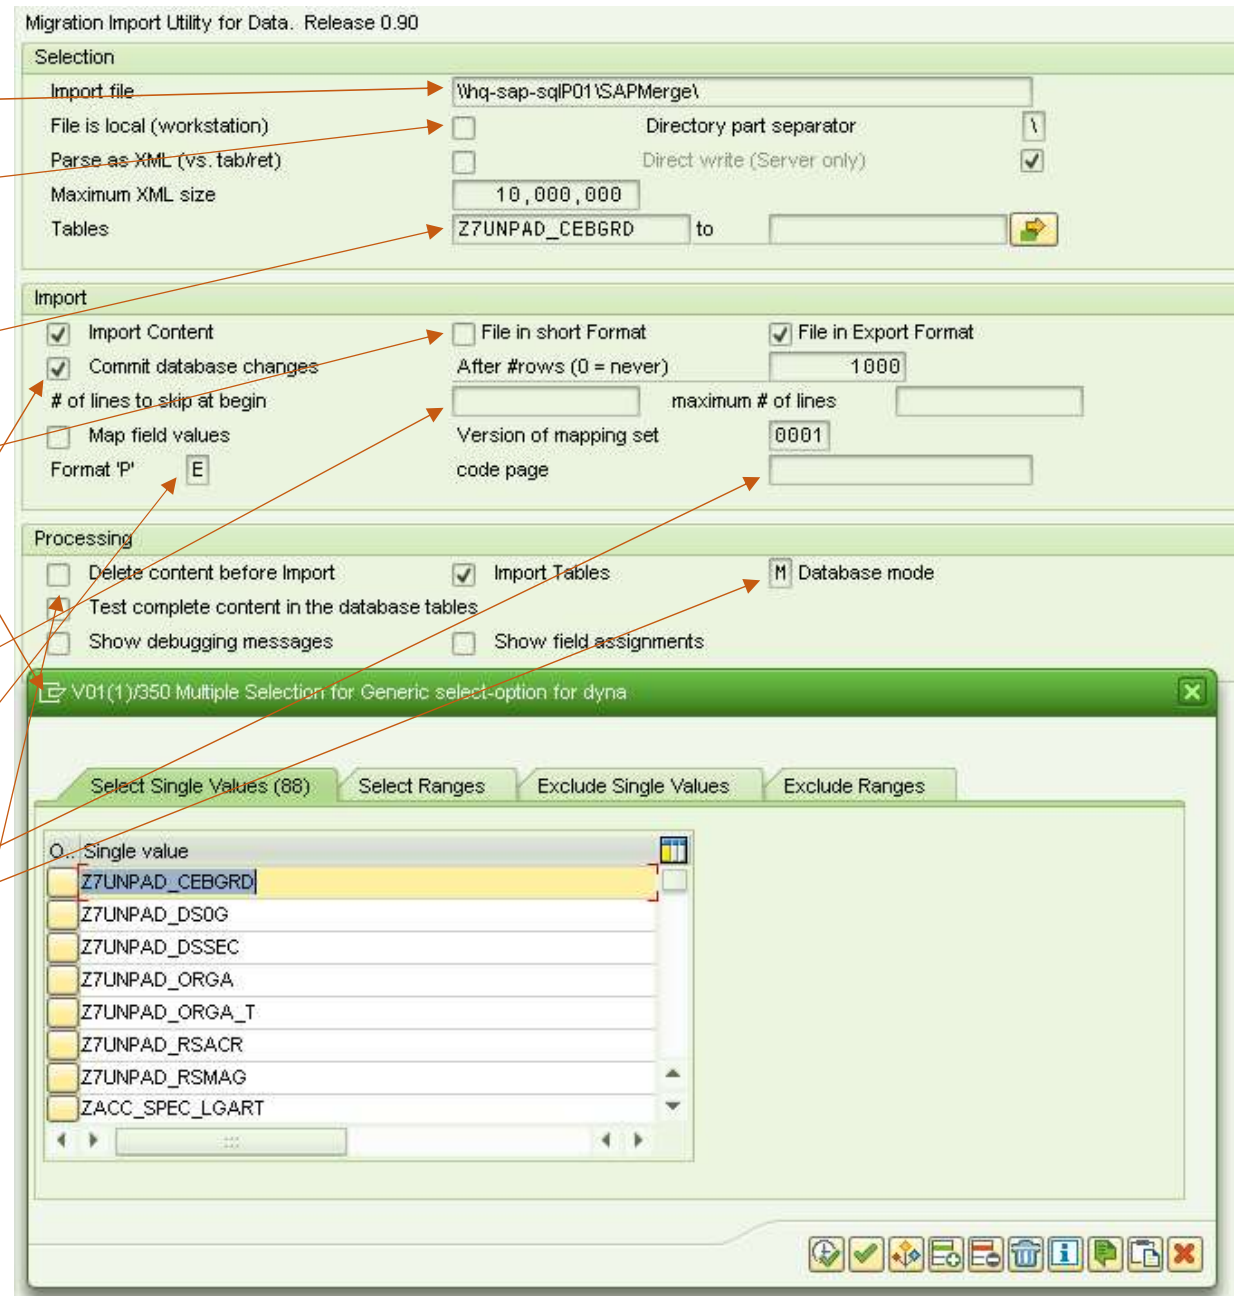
Migration Import Utility for Data. Release 0.90

Selection

Import file \\hq-sap-sqlP01\SAPMerge\

File is local (workstation)

Directory part separator \

Parse as XML (vs. tab/ret)

Direct write (Server only)

Maximum XML size 10,000,000

Tables Z7UNPAD_CEBGRD to

Import

Import Content

File in short Format

File in Export Format

Commit database changes

After #rows (0 = never) 1000

# of lines to skip at begin

maximum # of lines

Map field values

Version of mapping set 0001

Format 'P' E

code page

Processing

Delete content before Import

Import Tables

M Database mode

Test complete content in the database tables

Show debugging messages

Show field assignments

V01(1)/350 Multiple Selection for Generic select-option for dyna

Select Single Values (88)

Select Ranges

Exclude Single Values

Exclude Ranges

| O.. | Single value |
|---|---|
| | Z7UNPAD_CEBGRD |
| | Z7UNPAD_DS0G |
| | Z7UNPAD_DSSEC |
| | Z7UNPAD_ORGA |
| | Z7UNPAD_ORGA_T |
| | Z7UNPAD_RSACR |
| | Z7UNPAD_RSMAG |
| | ZACC_SPEC_LGART |